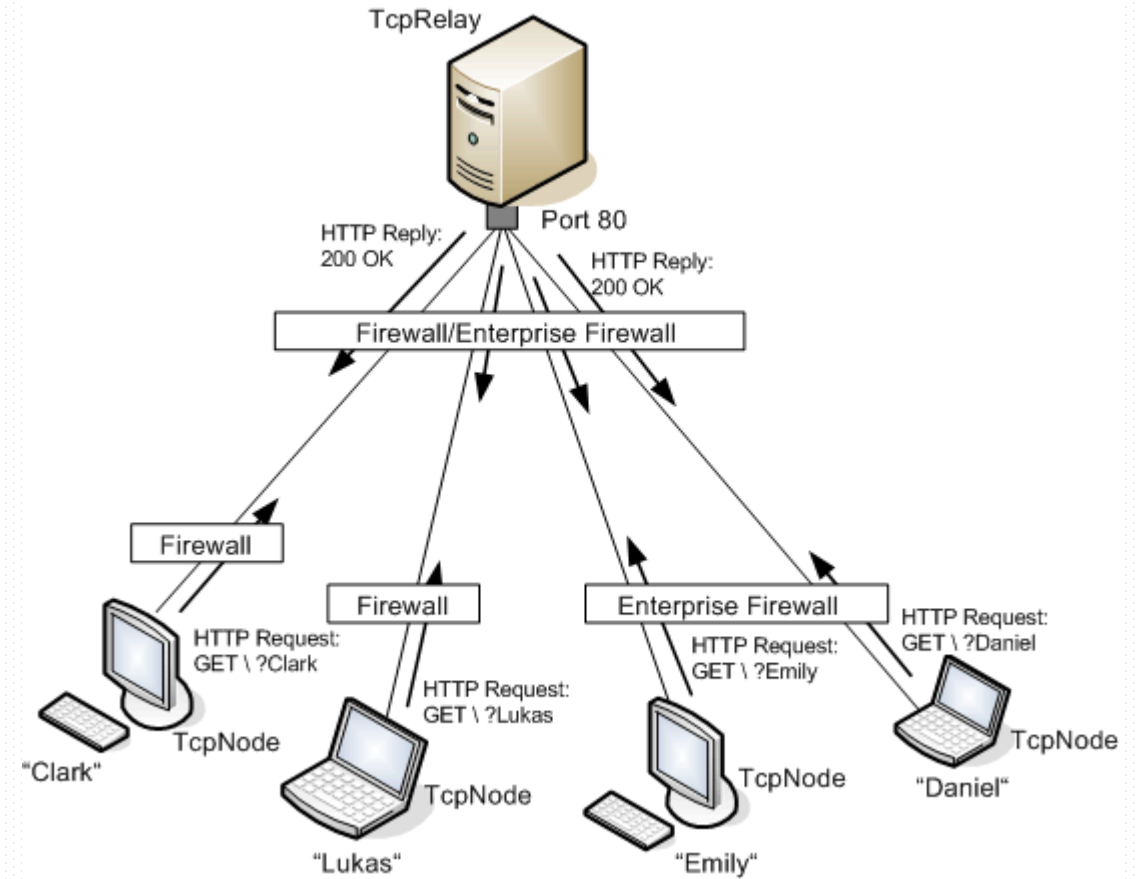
TcpRelay

Port 80

HTTP Reply: 200 OK

HTTP Reply: 200 OK

Firewall/Enterprise Firewall

Firewall

Firewall

Enterprise Firewall

HTTP Request: GET \ ?Clark

TcpNode

"Clark"

HTTP Request: GET \ ?Lukas

TcpNode

"Lukas"

HTTP Request: GET \ ?Emily

TcpNode

"Emily"

HTTP Request: GET \ ?Daniel

TcpNode

"Daniel"